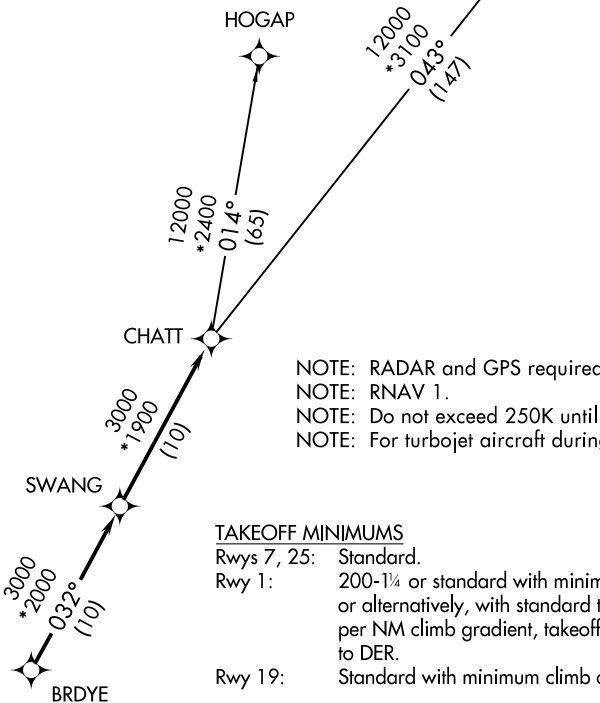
HOGAP

12000
*3100
043°
(147)

12000
*2400
014°
(65)

CHATT

NOTE: RADAR and GPS required
NOTE: RNAV 1.
NOTE: Do not exceed 250K until
NOTE: For turbojet aircraft during

3000
*1900
(10)

SWANG

TAKEOFF MINIMUMS
Rwys 7, 25: Standard.
Rwy 1: 200-1¼ or standard with minim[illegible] or alternatively, with standard t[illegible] per NM climb gradient, takeoff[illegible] to DER.
Rwy 19: Standard with minimum climb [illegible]

3000
*2000
032°
(10)

BRDYE